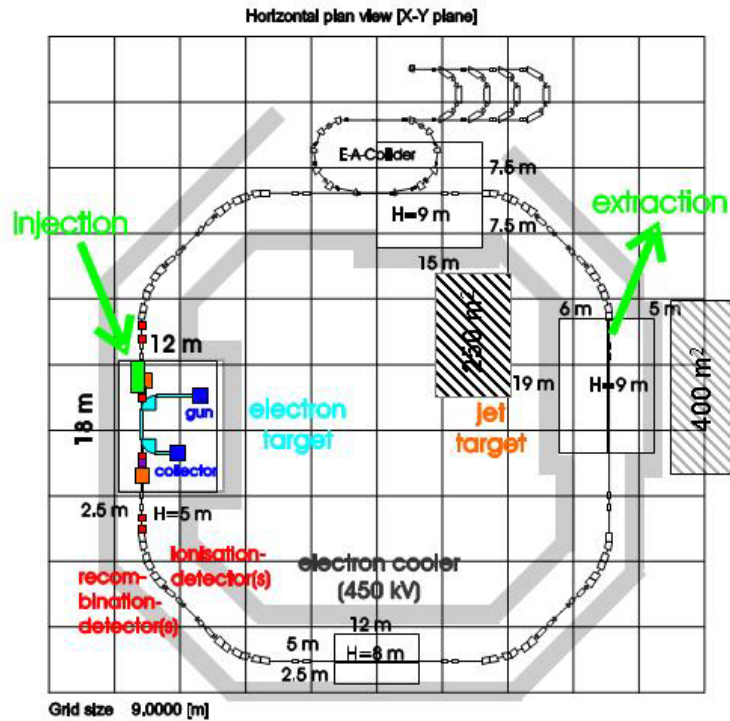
Horizontal plan view [X-Y plane]

E-A-Collider

7.5 m

H=9 m

7.5 m

Injection

extraction

15 m

250 m²

6 m

5 m

400 m²

12 m

18 m

gun

electron target

19 m

H=9 m

jet target

collector

2.5 m

H=5 m

ionisation-detector(s)

recombination-detector(s)

electron cooler (450 kV)

12 m

5 m

H=8 m

2.5 m

Grid size 9.0000 [m]